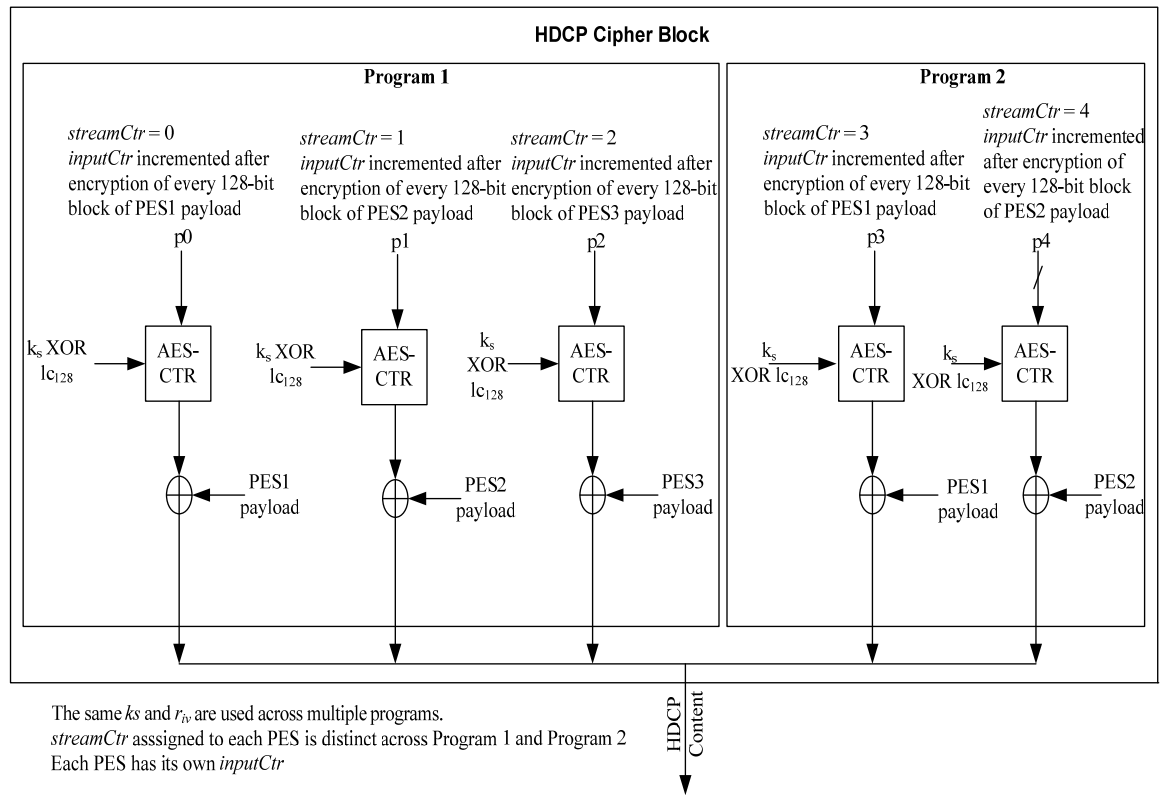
HDCP Cipher Block

Program 1

streamCtr = 0
inputCtr incremented after encryption of every 128-bit block of PES1 payload

p0

$k_s$ XOR $lc_{128}$

AES-CTR

PES1 payload

streamCtr = 1
inputCtr incremented after encryption of every 128-bit block of PES2 payload

p1

$k_s$ XOR $lc_{128}$

AES-CTR

PES2 payload

streamCtr = 2
inputCtr incremented after encryption of every 128-bit block of PES3 payload

p2

$k_s$ XOR $lc_{128}$

AES-CTR

PES3 payload

Program 2

streamCtr = 3
inputCtr incremented after encryption of every 128-bit block of PES1 payload

p3

$k_s$ XOR $lc_{128}$

AES-CTR

PES1 payload

streamCtr = 4
inputCtr incremented after encryption of every 128-bit block of PES2 payload

p4

$k_s$ XOR $lc_{128}$

AES-CTR

PES2 payload

HDCP Content

The same $ks$ and $r_{iv}$ are used across multiple programs.
streamCtr asssigned to each PES is distinct across Program 1 and Program 2
Each PES has its own inputCtr